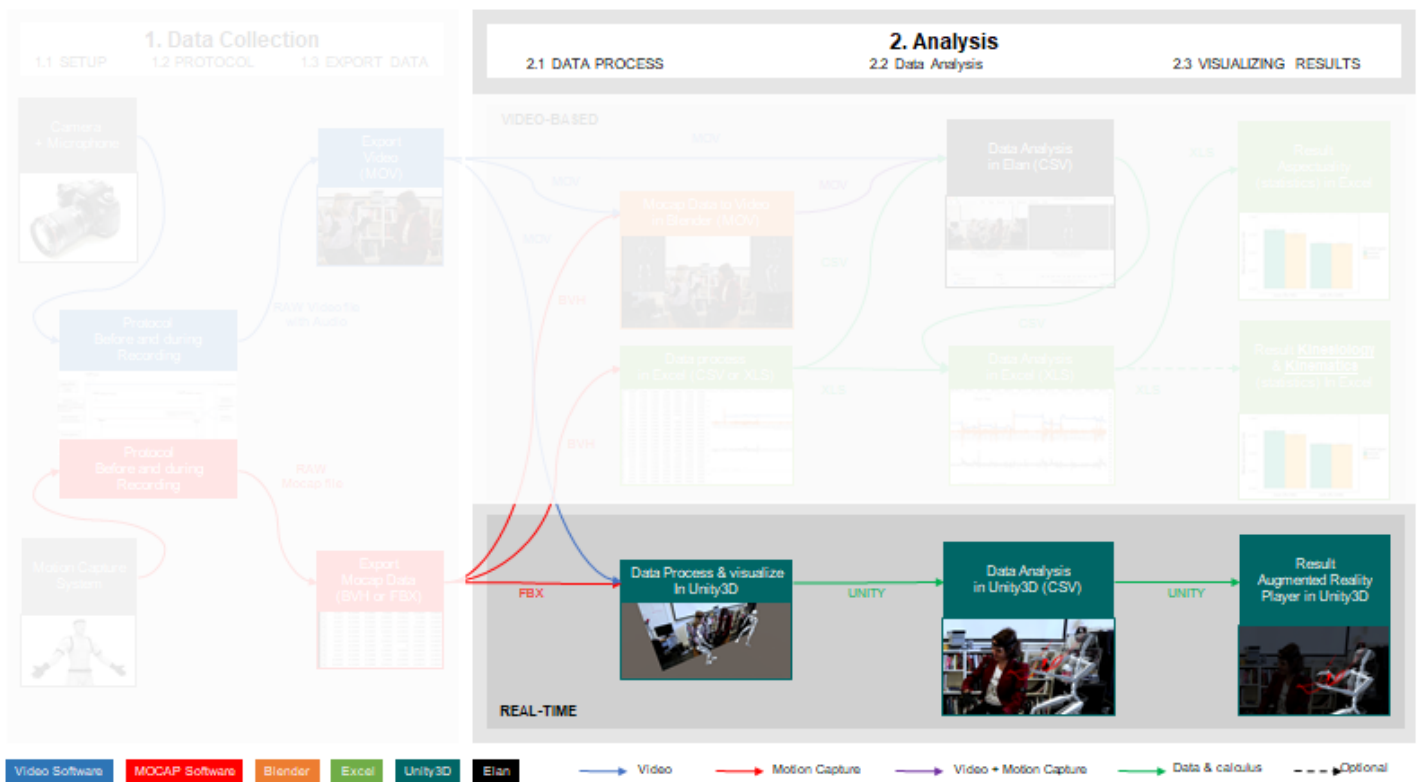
1. Data Collection
1.1 SETUP 1.2 PROTOCOL 1.3 EXPORT DATA

2. Analysis
2.1 DATA PROCESS 2.2 Data Analysis 2.3 VISUALIZING RESULTS

VIDEO-BASED

Camera + Microphone

Export Video (MOV)

MOV

Data Analysis in Elan (CSV)

XLS

Result Associating statistics in Excel

MOV

Mocap Data to Video in Blender (MOV)

MOV

MOV

CSV

RAW Video file with Audio

Protocol Before and during Recording

BVH

CSV

Data process in Excel (CSV or XLS)

XLS

Data Analysis in Excel (XLS)

XLS

Result Kinesiology & Kinematics statistics in Excel

BVH

Protocol Before and during Recording

RAW Mocap file

Motion Capture System

Export Mocap Data (BVH or FBX)

FBX

Data Process & visualize In Unity3D

UNITY

Data Analysis in Unity3D (CSV)

UNITY

Result Augmented Reality Player in Unity3D

REAL-TIME

Video Software MOCAP Software Blender Excel Unity3D Elan Video Motion Capture Video + Motion Capture Data & calculus Optional